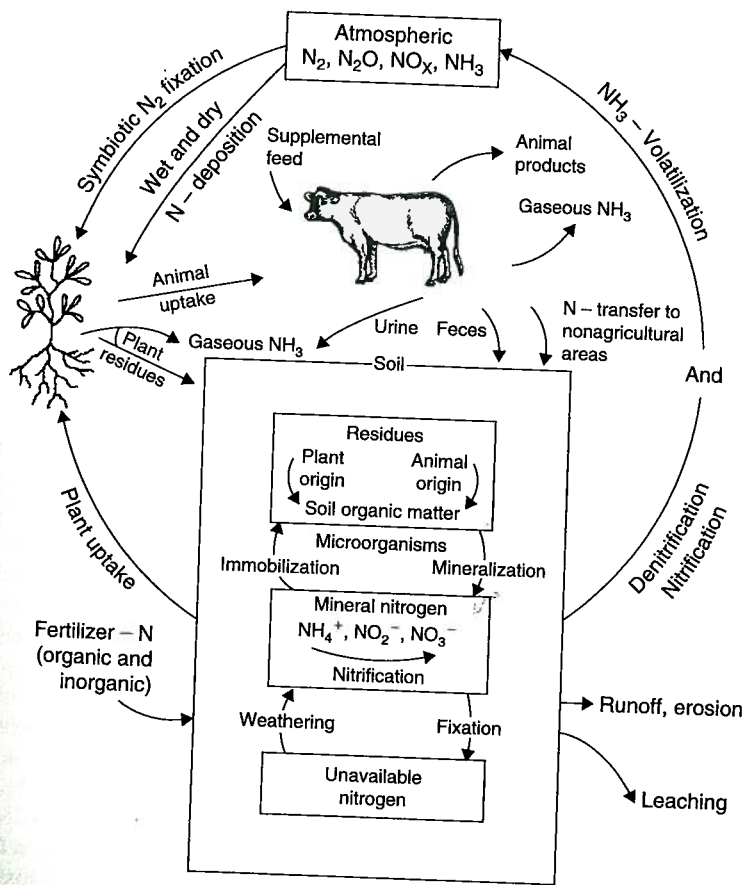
Atmospheric
$N_2$, $N_2O$, $NO_X$, $NH_3$

Symbiotic $N_2$ fixation

Wet and dry

N – deposition

$NH_3$ – Volatilization

Supplemental feed

Animal products

Gaseous $NH_3$

Animal uptake

Plant residues

Gaseous $NH_3$

Urine

Feces

N – transfer to nonagricultural areas

And

Soil

Residues

Plant origin

Animal origin

Soil organic matter

Microorganisms

Immobilization

Mineralization

Mineral nitrogen

$NH_4^+$, $NO_2^-$, $NO_3^-$

Nitrification

Weathering

Fixation

Unavailable nitrogen

Plant uptake

Denitrification

Nitrification

Fertilizer – N (organic and inorganic)

Runoff, erosion

Leaching